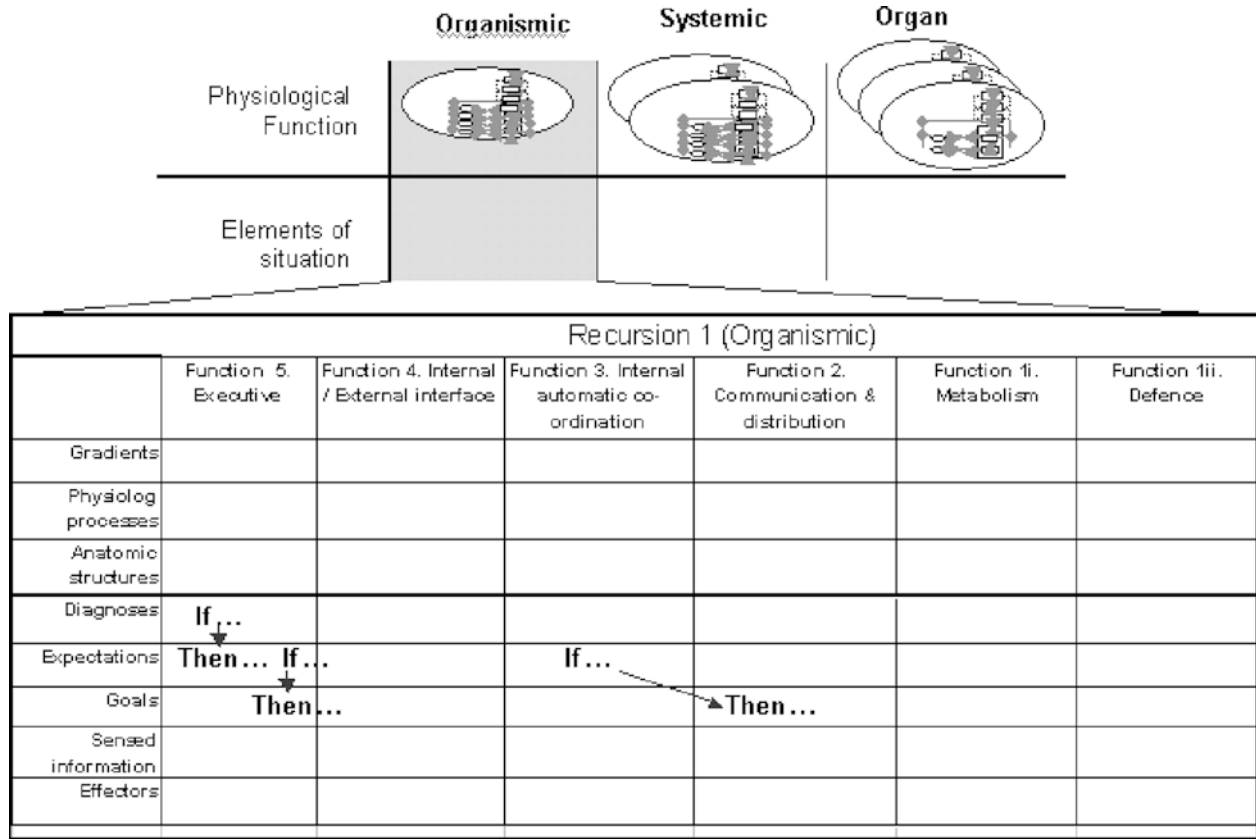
| | Organismic | Systemic | Organ |
|---|---|---|---|
| Physiological Function | | | |
| Elements of situation | | | |

Recursion 1 (Organismic)

| | Function 5. Executive | Function 4. Internal / External interface | Function 3. Internal automatic co-ordination | Function 2. Communication & distribution | Function 1i. Metabolism | Function 1ii. Defence |
|---|---|---|---|---|---|---|
| Gradients | | | | | | |
| Physiolog processes | | | | | | |
| Anatomic structures | | | | | | |
| Diagnoses | If... | | | | | |
| Expectations | Then... If... | | If... | | | |
| Goals | Then... | | | Then... | | |
| Sensed information | | | | | | |
| Effectors | | | | | | |